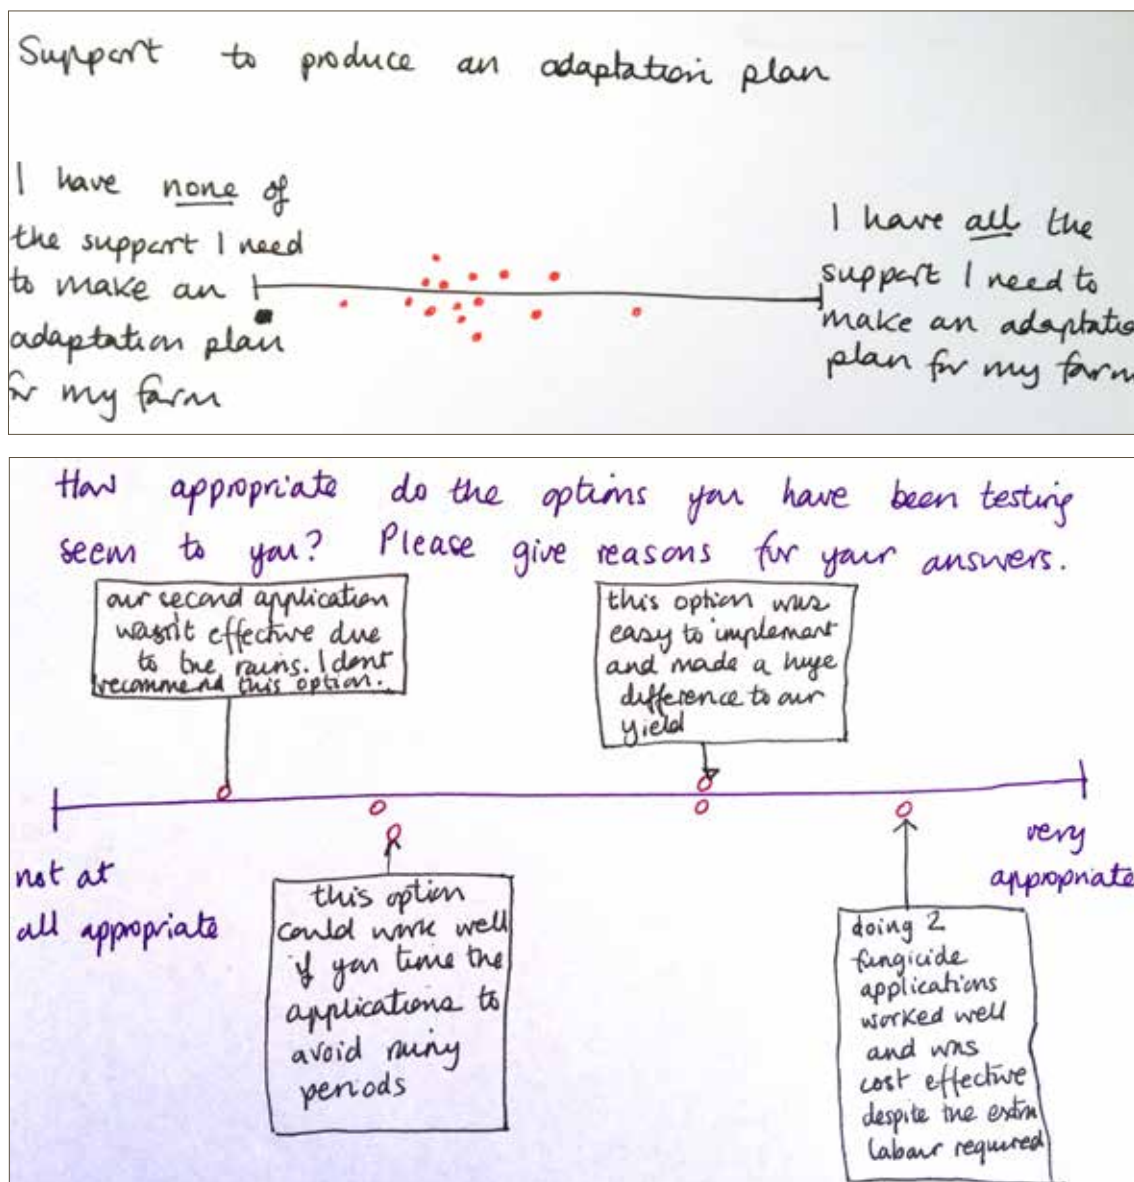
Support to produce an adaptation plan

I have none of the support I need to make an adaptation plan for my farm

I have all the support I need to make an adaptatio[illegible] plan for my farm

How appropriate do the options you have been testing seem to you? Please give reasons for your answers.

our second application wasn't effective due to the rains. I dont recommend this option.

this option was easy to implement and made a huge difference to our yield

not at all appropriate

this option could work well if you time the applications to avoid rainy periods

very appropriate

doing 2 fungicide applications worked well and was cost effective despite the extra labour required